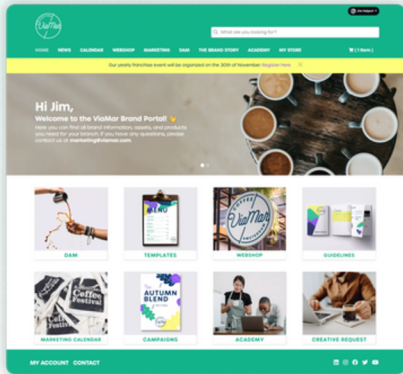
ViaMar

Jim Helpful

What are you looking for?

HOME NEWS CALENDAR WEBSHOP MARKETING DAM THE BRAND STORY ACADEMY MY STORE

(1 item)

Our yearly franchise event will be organized on the 30th of November. Register Here

Hi Jim,
Welcome to the ViaMar Brand Portal!
Here you can find all brand information, assets, and products you need for your branch. If you have any questions, please contact us at marketing@viamar.com

DAM

TEMPLATES

WEBSHOP

GUIDELINES

MARKETING CALENDAR

CAMPAIGNS

ACADEMY

CREATIVE REQUEST

Coffee Festival

AUTUMN BLEND

MENU

COFFEE ViaMar

MY ACCOUNT CONTACT